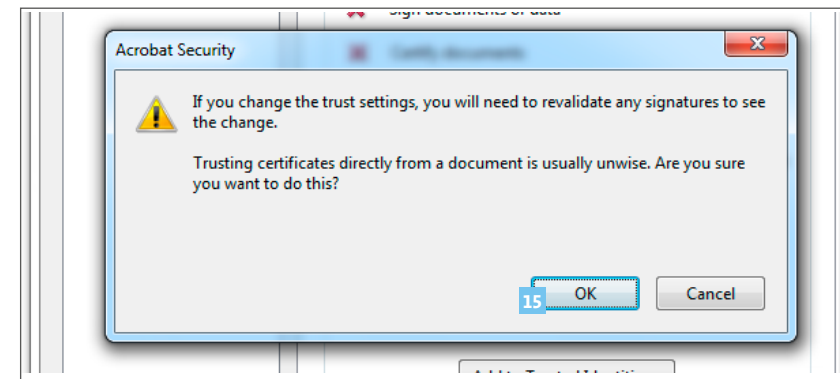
Acrobat Security

If you change the trust settings, you will need to revalidate any signatures to see the change.

Trusting certificates directly from a document is usually unwise. Are you sure you want to do this?

15 OK

Cancel